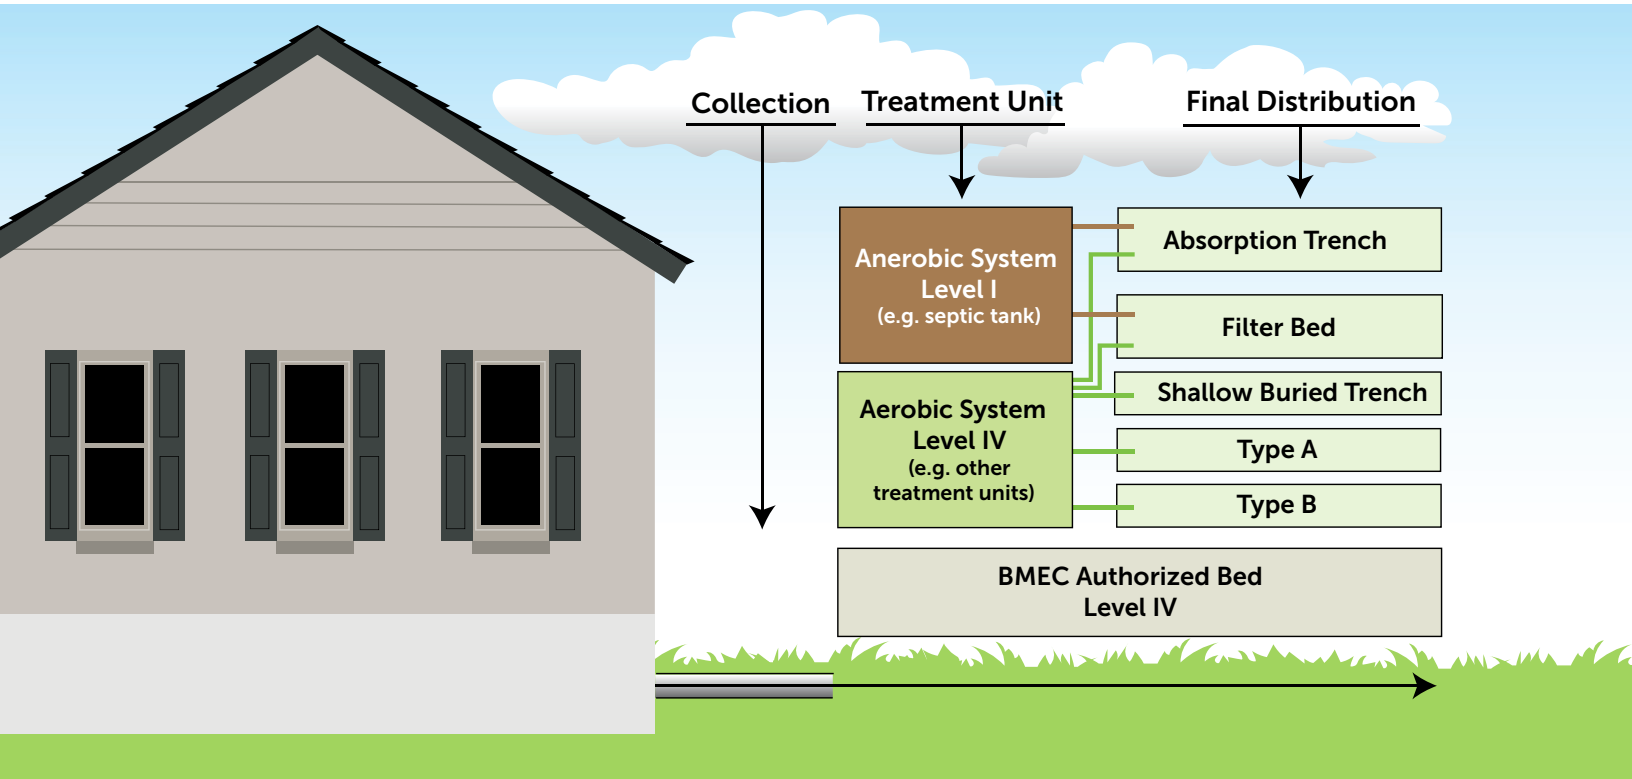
Collection

Treatment Unit

Final Distribution

Anerobic System
Level I
(e.g. septic tank)

Aerobic System
Level IV
(e.g. other treatment units)

Absorption Trench

Filter Bed

Shallow Buried Trench

Type A

Type B

BMEC Authorized Bed
Level IV